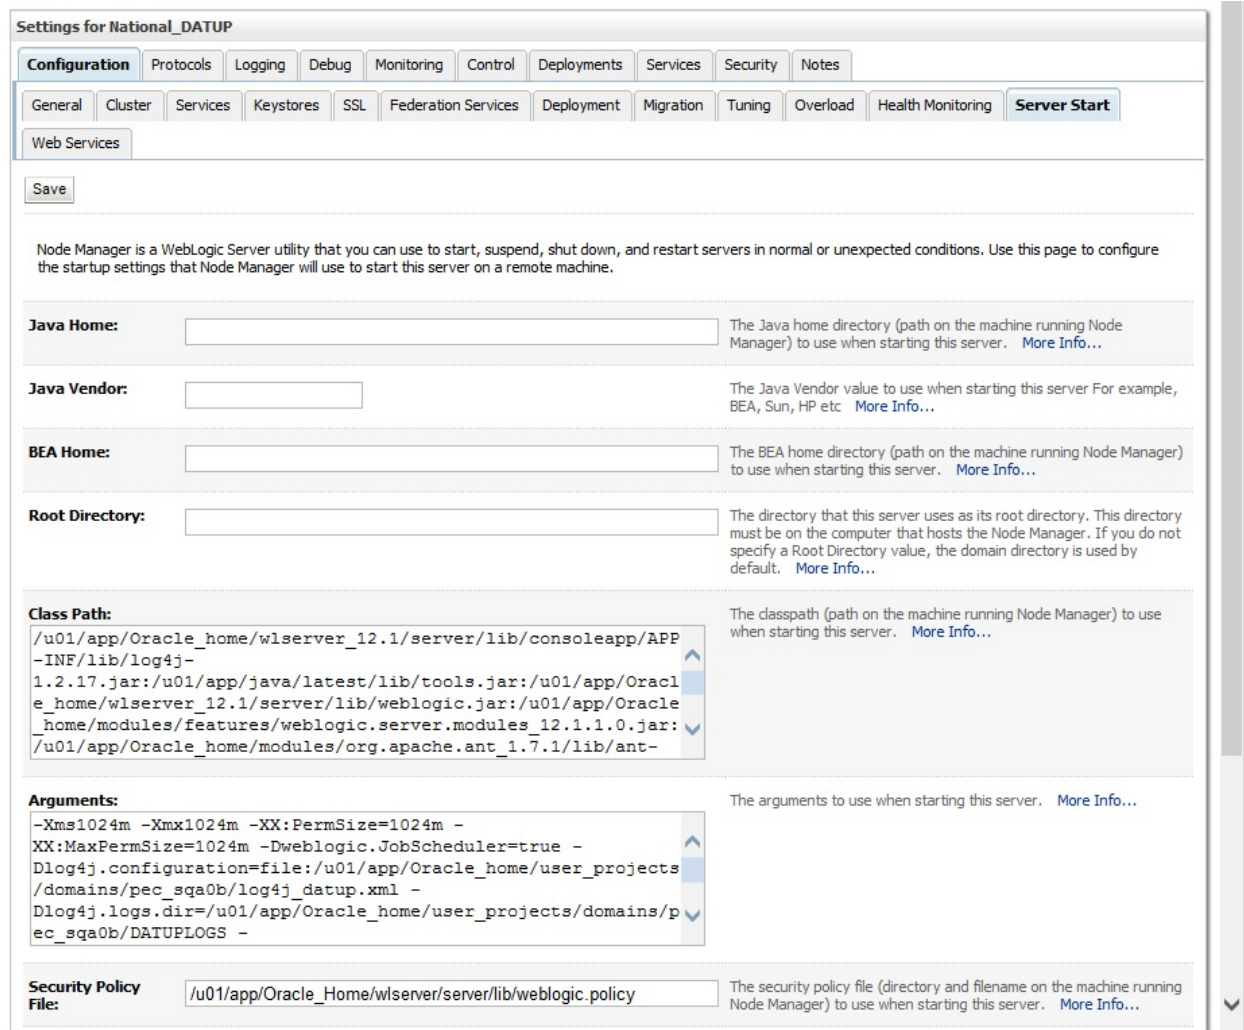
Settings for National_DATUP

Configuration | Protocols | Logging | Debug | Monitoring | Control | Deployments | Services | Security | Notes

General | Cluster | Services | Keystores | SSL | Federation Services | Deployment | Migration | Tuning | Overload | Health Monitoring | Server Start

Web Services

Save

Node Manager is a WebLogic Server utility that you can use to start, suspend, shut down, and restart servers in normal or unexpected conditions. Use this page to configure the startup settings that Node Manager will use to start this server on a remote machine.

Java Home:

The Java home directory (path on the machine running Node Manager) to use when starting this server. More Info...

Java Vendor:

The Java Vendor value to use when starting this server For example, BEA, Sun, HP etc More Info...

BEA Home:

The BEA home directory (path on the machine running Node Manager) to use when starting this server. More Info...

Root Directory:

The directory that this server uses as its root directory. This directory must be on the computer that hosts the Node Manager. If you do not specify a Root Directory value, the domain directory is used by default. More Info...

Class Path:

/u01/app/Oracle_home/wlserver_12.1/server/lib/consoleapp/APP-INF/lib/log4j-1.2.17.jar:/u01/app/java/latest/lib/tools.jar:/u01/app/Oracle_home/wlserver_12.1/server/lib/weblogic.jar:/u01/app/Oracle_home/modules/features/weblogic.server.modules_12.1.1.0.jar:/u01/app/Oracle_home/modules/org.apache.ant_1.7.1/lib/ant-

The classpath (path on the machine running Node Manager) to use when starting this server. More Info...

Arguments:

-Xms1024m -Xmx1024m -XX:PermSize=1024m -XX:MaxPermSize=1024m -Dweblogic.JobScheduler=true -Dlog4j.configuration=file:/u01/app/Oracle_home/user_projects/domains/pec_sqa0b/log4j_datup.xml -Dlog4j.logs.dir=/u01/app/Oracle_home/user_projects/domains/pec_sqa0b/DATUPLOGS -

The arguments to use when starting this server. More Info...

Security Policy File:

/u01/app/Oracle_Home/wlserver/server/lib/weblogic.policy

The security policy file (directory and filename on the machine running Node Manager) to use when starting this server. More Info...